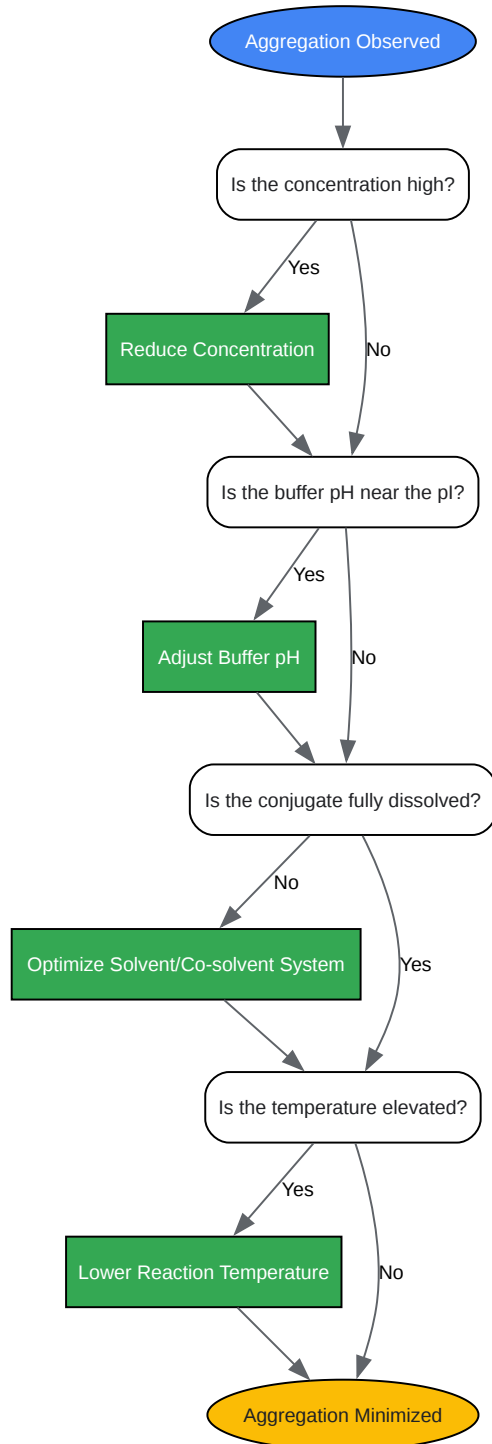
Aggregation Observed

Is the concentration high?

Yes

Reduce Concentration

No

Is the buffer pH near the pI?

Yes

Adjust Buffer pH

No

Is the conjugate fully dissolved?

No

Optimize Solvent/Co-solvent System

Yes

Is the temperature elevated?

Yes

Lower Reaction Temperature

No

Aggregation Minimized